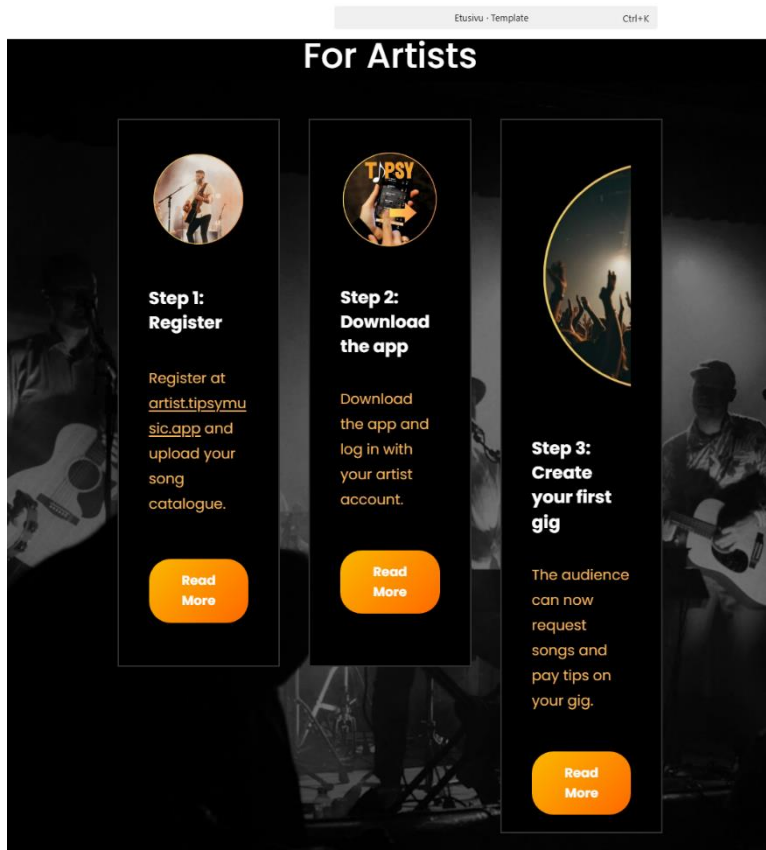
Etusivu · Template Ctrl+K

For Artists

TIPSY

Step 1: Register

Register at artist.tipsymusic.app and upload your song catalogue.

Read More

Step 2: Download the app

Download the app and log in with your artist account.

Read More

Step 3: Create your first gig

The audience can now request songs and pay tips on your gig.

Read More